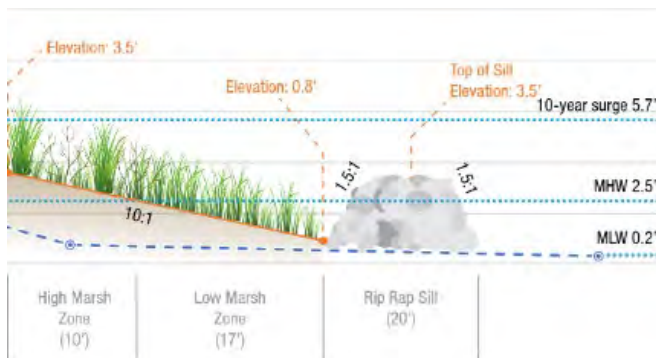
Elevation: 3.5'

Elevation: 0.8'

Top of Sill
Elevation: 3.5'

10-year surge 5.7'

1.5:1

1.5:1

MHW 2.5'

10:1

MLW 0.2'

| High Marsh Zone (10') | Low Marsh Zone (17') | Rip Rap Sill (20') |
|---|---|---|